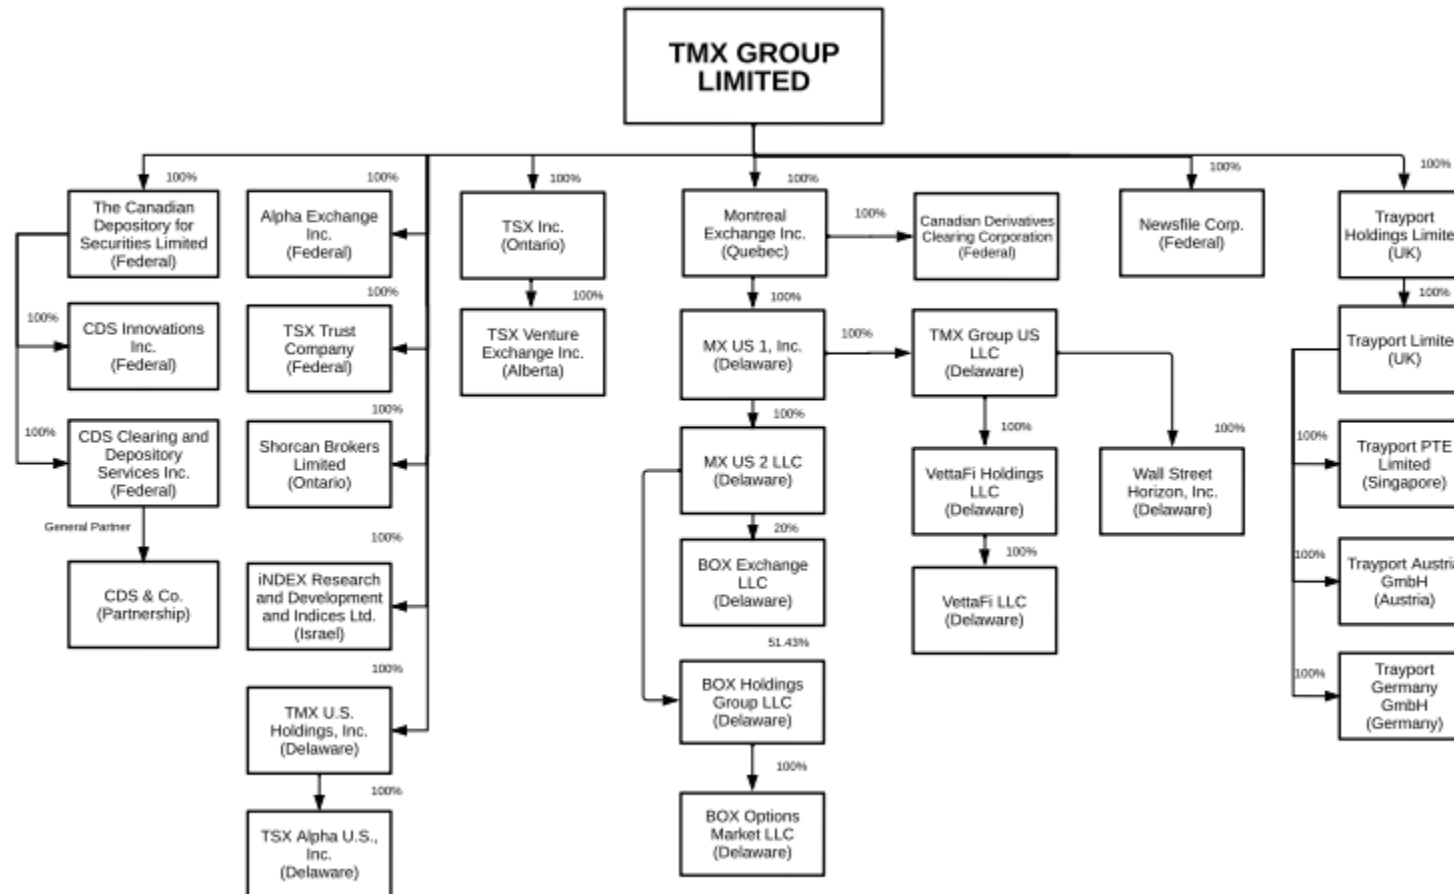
TMX GROUP LIMITED

100%
The Canadian Depository for Securities Limited (Federal)

100%
CDS Innovations Inc. (Federal)

100%
CDS Clearing and Depository Services Inc. (Federal)

General Partner
CDS & Co. (Partnership)

100%
Alpha Exchange Inc. (Federal)

100%
TSX Trust Company (Federal)

100%
Shorcan Brokers Limited (Ontario)

100%
iNDEX Research and Development and Indices Ltd. (Israel)

100%
TMX U.S. Holdings, Inc. (Delaware)

100%
TSX Alpha U.S., Inc. (Delaware)

100%
TSX Inc. (Ontario)

100%
TSX Venture Exchange Inc. (Alberta)

100%
Montreal Exchange Inc. (Quebec)

100%
Canadian Derivatives Clearing Corporation (Federal)

100%
MX US 1, Inc. (Delaware)

100%
TMX Group US LLC (Delaware)

100%
MX US 2 LLC (Delaware)

20%
BOX Exchange LLC (Delaware)

51.43%
BOX Holdings Group LLC (Delaware)

100%
BOX Options Market LLC (Delaware)

100%
VettaFi Holdings LLC (Delaware)

100%
VettaFi LLC (Delaware)

100%
Wall Street Horizon, Inc. (Delaware)

100%
Newsfile Corp. (Federal)

100%
Trayport Holdings Limite (UK)

100%
Trayport Limite (UK)

100%
Trayport PTE Limited (Singapore)

100%
Trayport Austri GmbH (Austria)

100%
Trayport Germany GmbH (Germany)